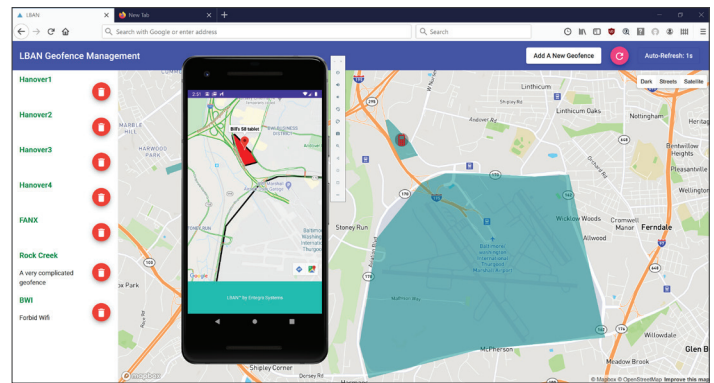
LBAN
New Tab
Search with Google or enter address
Search

LBAN Geofence Management
Add A New Geofence
Auto-Refresh: 1s
Dark Streets Satellite

Hanover1
Hanover2
Hanover3
Hanover4
FANX
Rock Creek
A very complicated geofence
BWI
Forbid Wifi

2:51
Bill's 58 tables
BWI BUSINESS DISTRICT
Google
LBAN™ by Integra Systems

Linthicum
Linthicum Oaks
Nottingham
Bentwillow Heights
Pleasantville
Wellington
Stoney Run
Wicklow Woods
Cromwell Manor
Allwood
Ferndale
Baltimore Washington International Thurgood Marshall Airport
Willowdale
Glen B
McPherson
Meadow Brook
Shipley Corner
Dorsey Rd
Harwood Park
Marble Hill
Park
© Mapbox © OpenStreetMap Improve this map